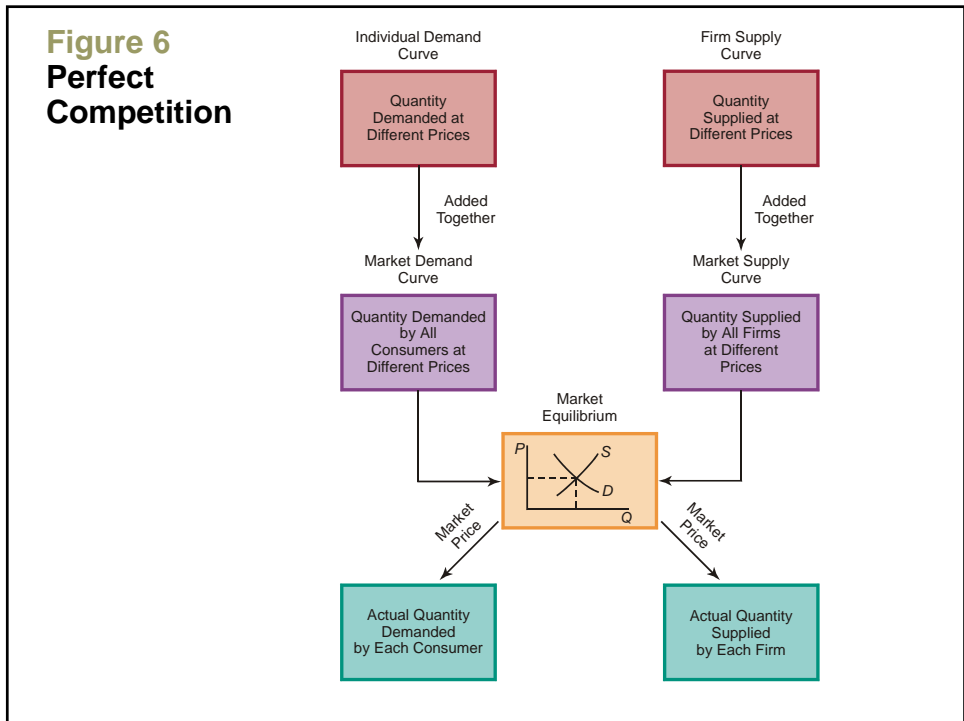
Figure 6
Perfect Competition

Individual Demand Curve

Quantity Demanded at Different Prices

Added Together

Market Demand Curve

Quantity Demanded by All Consumers at Different Prices

Firm Supply Curve

Quantity Supplied at Different Prices

Added Together

Market Supply Curve

Quantity Supplied by All Firms at Different Prices

Market Equilibrium

P
S
D
Q

Market Price

Market Price

Actual Quantity Demanded by Each Consumer

Actual Quantity Supplied by Each Firm